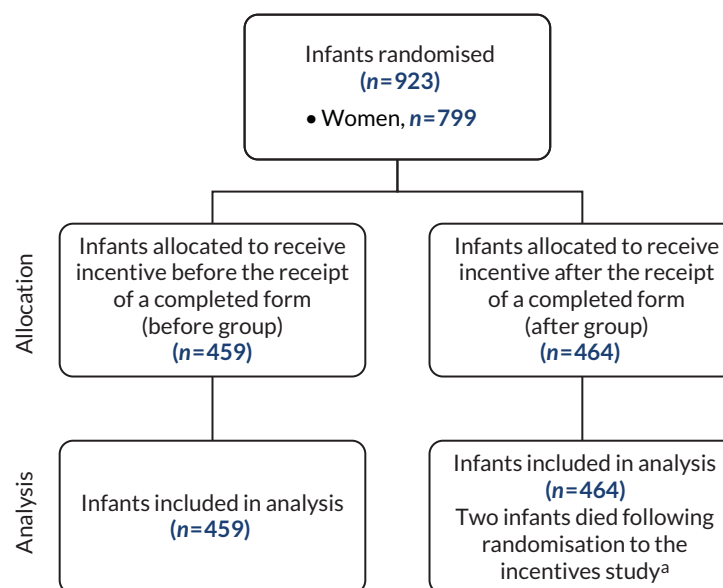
Infants randomised
($n$=923)
• Women, $n$=799

Allocation

Infants allocated to receive incentive before the receipt of a completed form (before group)
($n$=459)

Infants allocated to receive incentive after the receipt of a completed form (after group)
($n$=464)

Analysis

Infants included in analysis
($n$=459)

Infants included in analysis
($n$=464)
Two infants died following randomisation to the incentives study$^{a}$